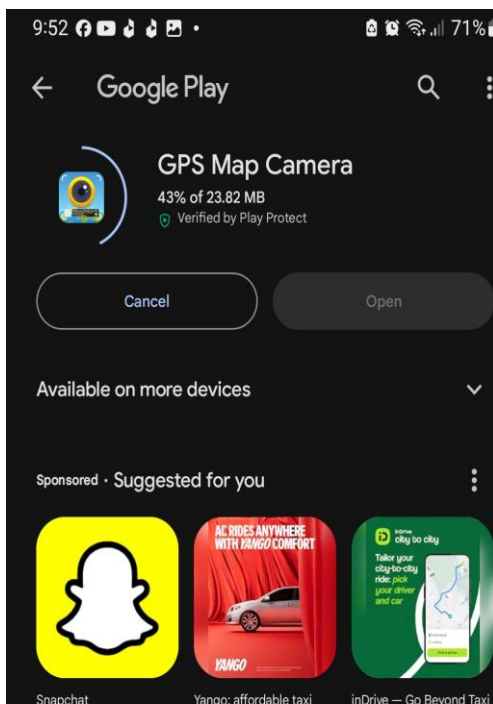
9:52 71%

Google Play

GPS Map Camera
43% of 23.82 MB
Verified by Play Protect

Cancel

Open

Available on more devices

Sponsored · Suggested for you

AC RIDES ANYWHERE WITH YANGO COMFORT

YANGO

inDrive city to city

Tailor your city-to-city ride: pick your driver and car

Snapchat

Yango: affordable taxi

inDrive — Go Beyond Taxi